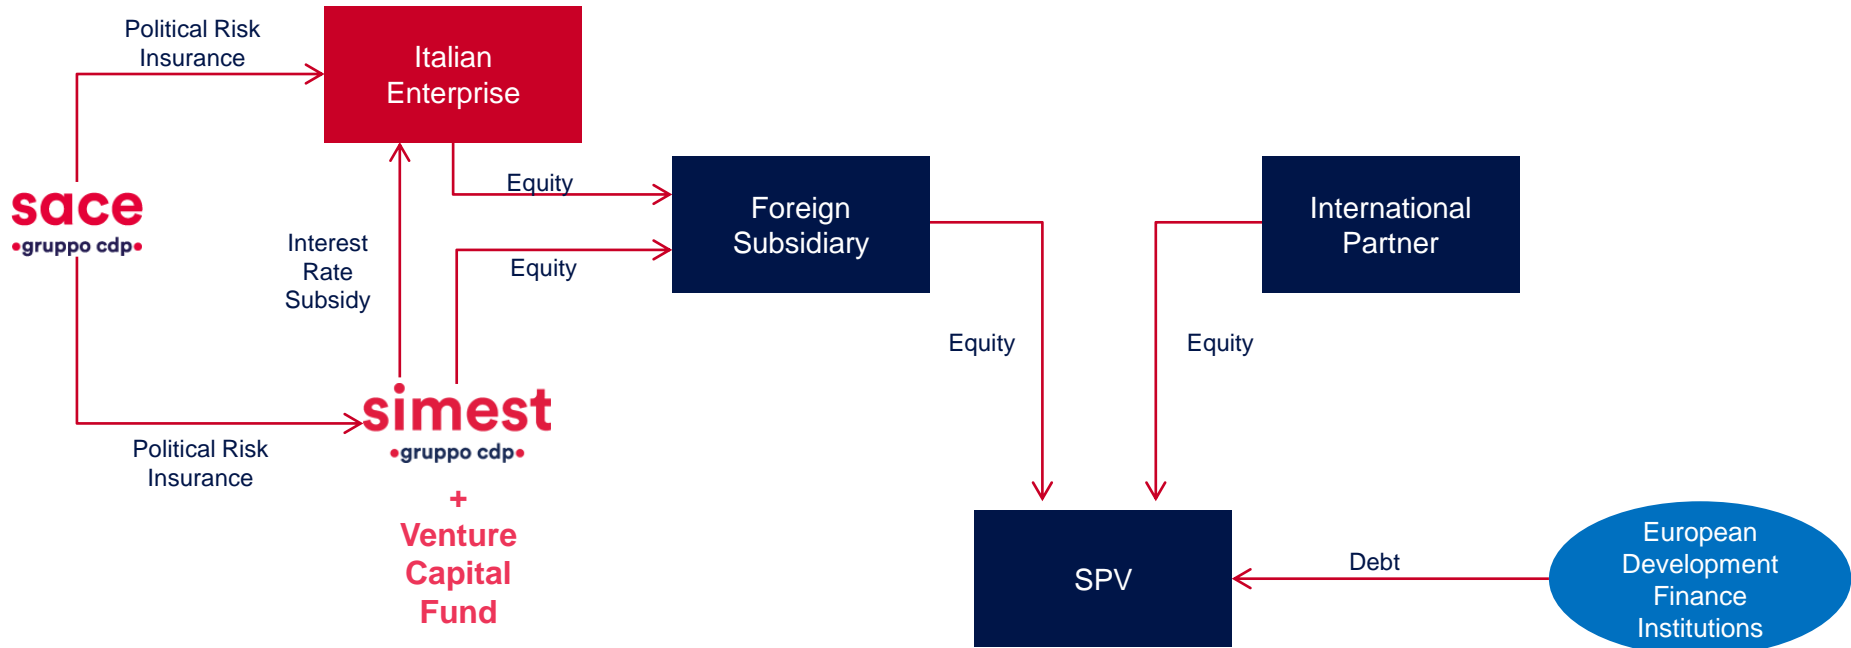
Political Risk Insurance

Italian Enterprise

sace
•gruppo cdp•

Equity

Foreign Subsidiary

International Partner

Interest Rate Subsidy

Equity

Equity

Equity

simest
•gruppo cdp•

Political Risk Insurance

+
Venture Capital Fund

SPV

Debt

European Development Finance Institutions